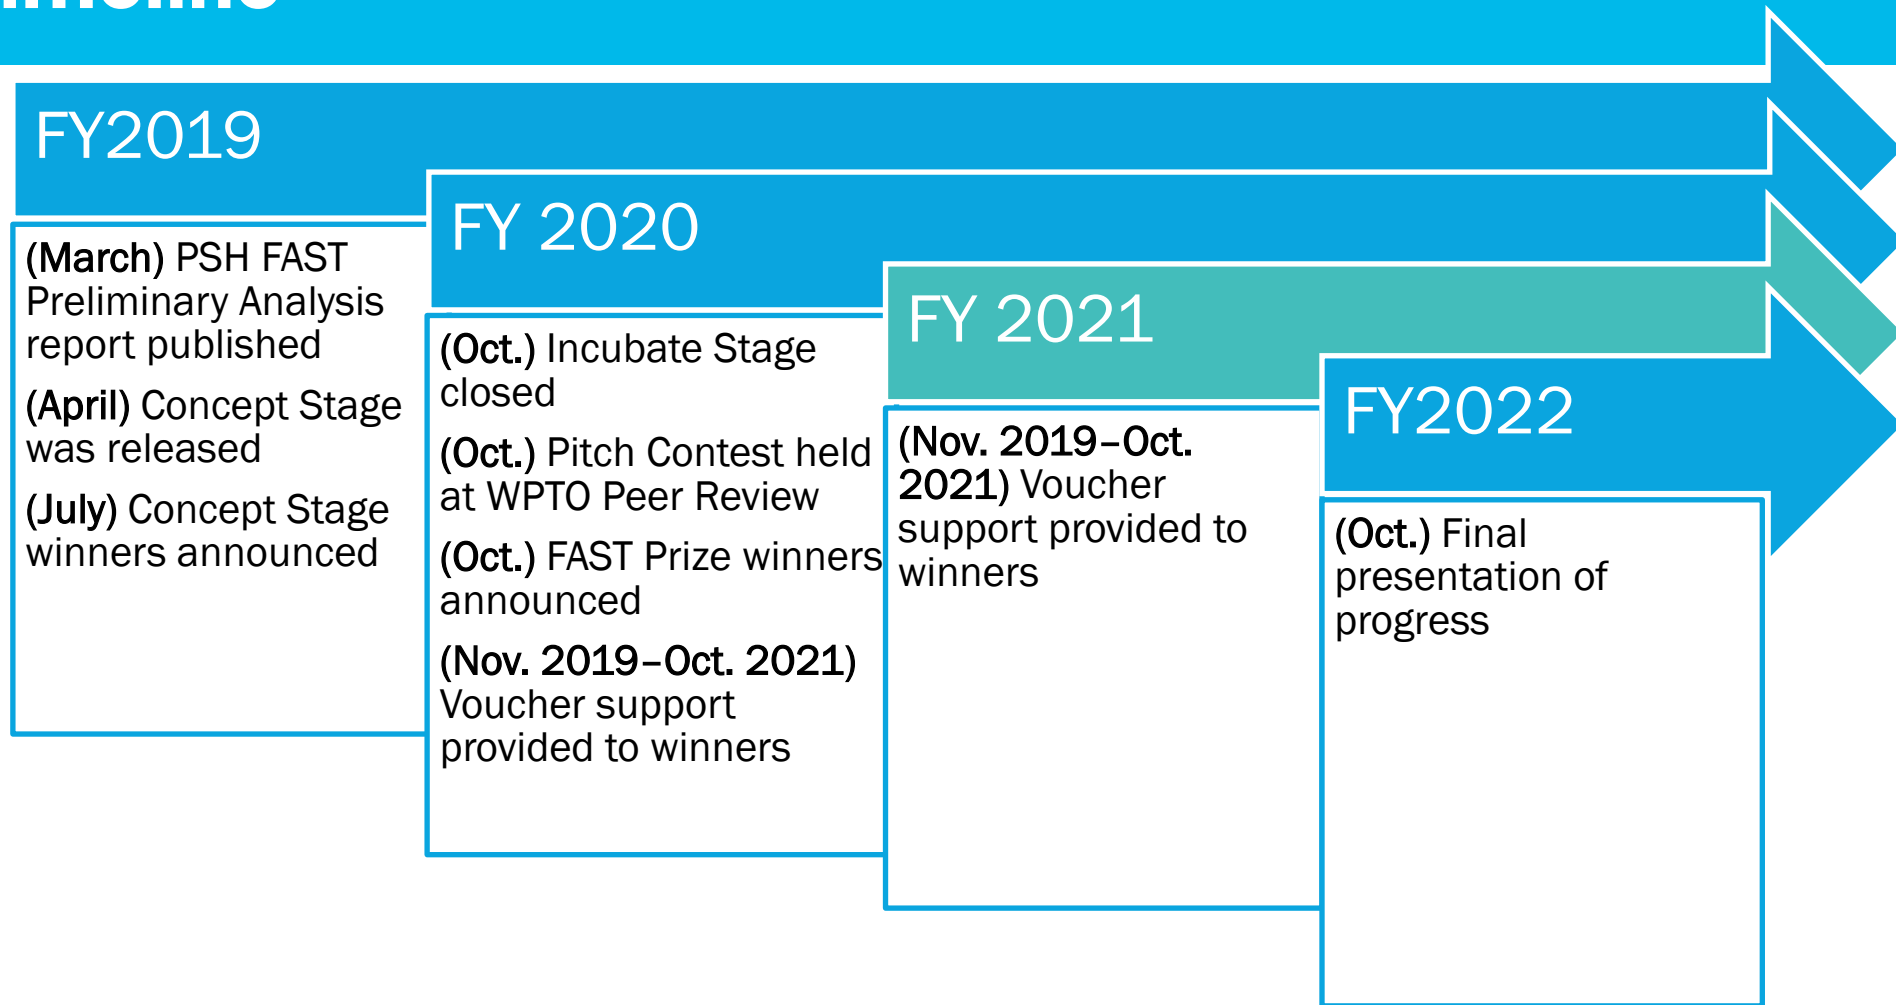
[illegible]

FY2019

(March) PSH FAST Preliminary Analysis report published

(April) Concept Stage was released

(July) Concept Stage winners announced

FY 2020

(Oct.) Incubate Stage closed

(Oct.) Pitch Contest held at WPTO Peer Review

(Oct.) FAST Prize winners announced

(Nov. 2019–Oct. 2021) Voucher support provided to winners

FY 2021

(Nov. 2019–Oct. 2021) Voucher support provided to winners

FY2022

(Oct.) Final presentation of progress